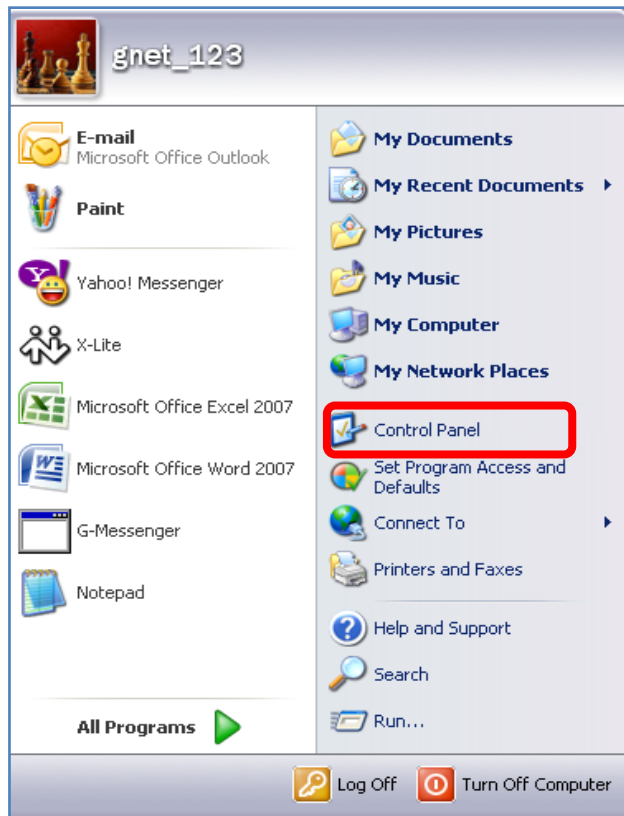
gnet_123

E-mail
Microsoft Office Outlook

Paint

Yahoo! Messenger

X-Lite

Microsoft Office Excel 2007

Microsoft Office Word 2007

G-Messenger

Notepad

All Programs

My Documents

My Recent Documents

My Pictures

My Music

My Computer

My Network Places

Control Panel

Set Program Access and Defaults

Connect To

Printers and Faxes

Help and Support

Search

Run...

Log Off

Turn Off Computer